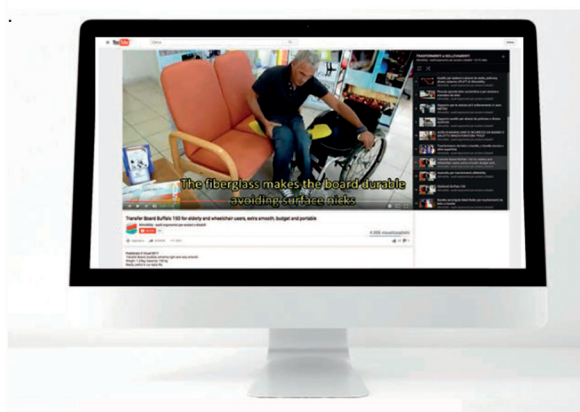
YouTube

The fiberglass makes the board durable avoiding surface nicks

Transfer Board Buffalo 150 for elderly and wheelchair users, extra smooth, budget and portable

4.555 visualizzazioni

TRASFERIMENTI E SOLLEVAMENTI

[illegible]